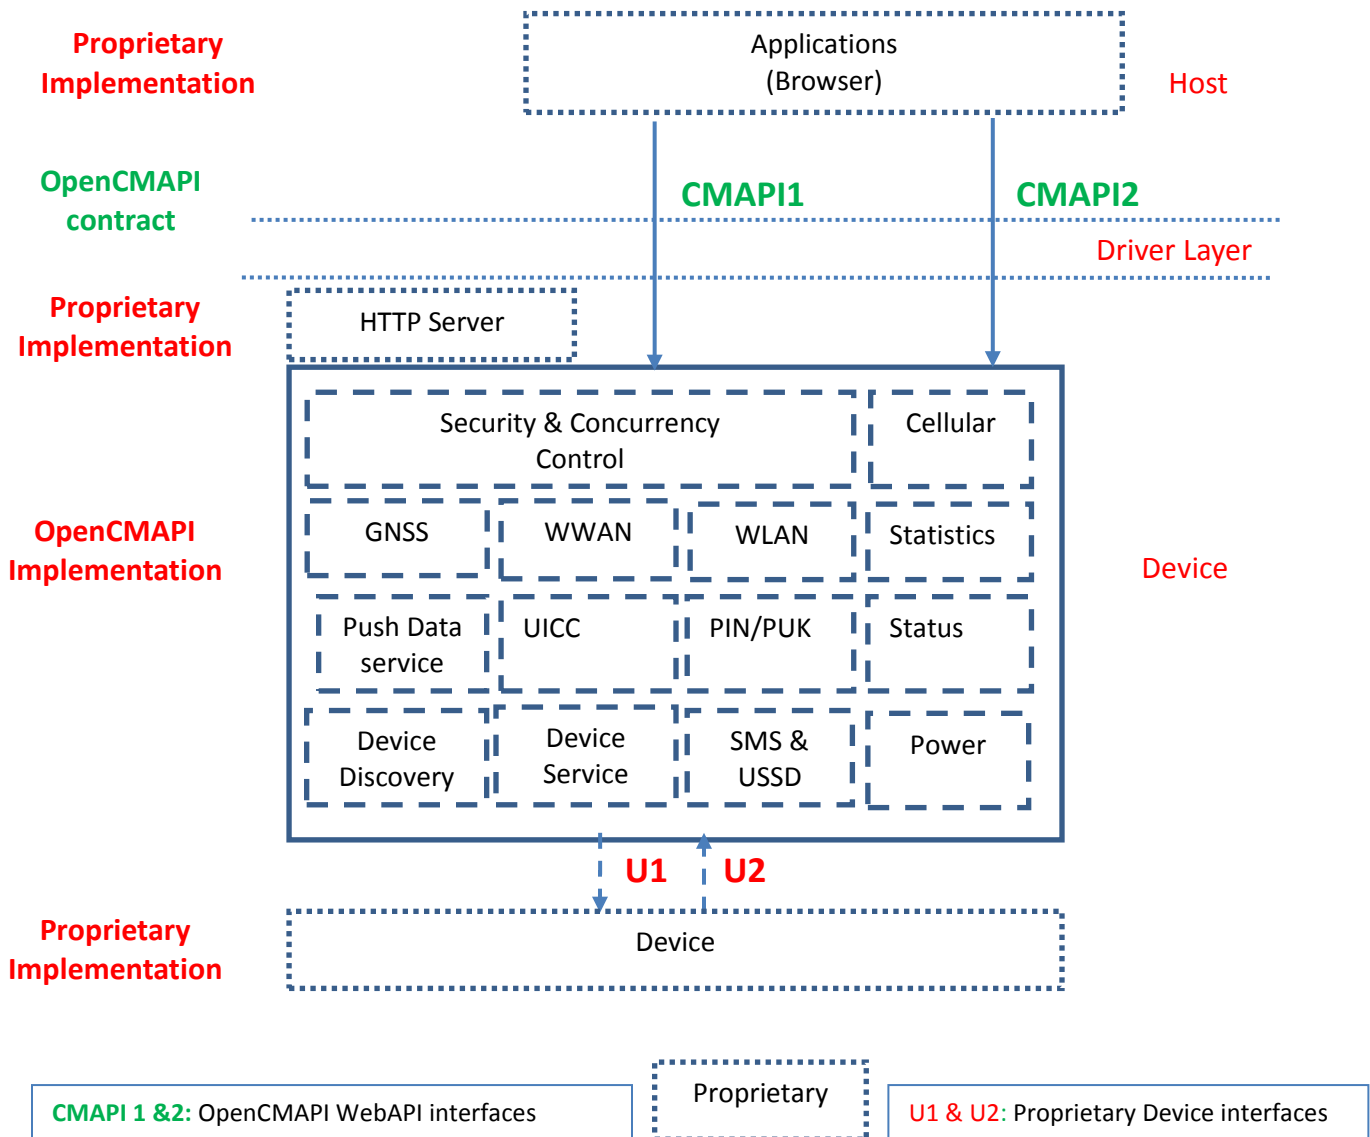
Proprietary Implementation

Applications (Browser)

Host

OpenCMAPI contract

CMAPI1

CMAPI2

Driver Layer

Proprietary Implementation

HTTP Server

Security & Concurrency Control

Cellular

OpenCMAPI Implementation

GNSS

WWAN

WLAN

Statistics

Device

Push Data service

UICC

PIN/PUK

Status

Device Discovery

Device Service

SMS & USSD

Power

U1

U2

Proprietary Implementation

Device

CMAPI 1 &2: OpenCMAPI WebAPI interfaces

Proprietary

U1 & U2: Proprietary Device interfaces